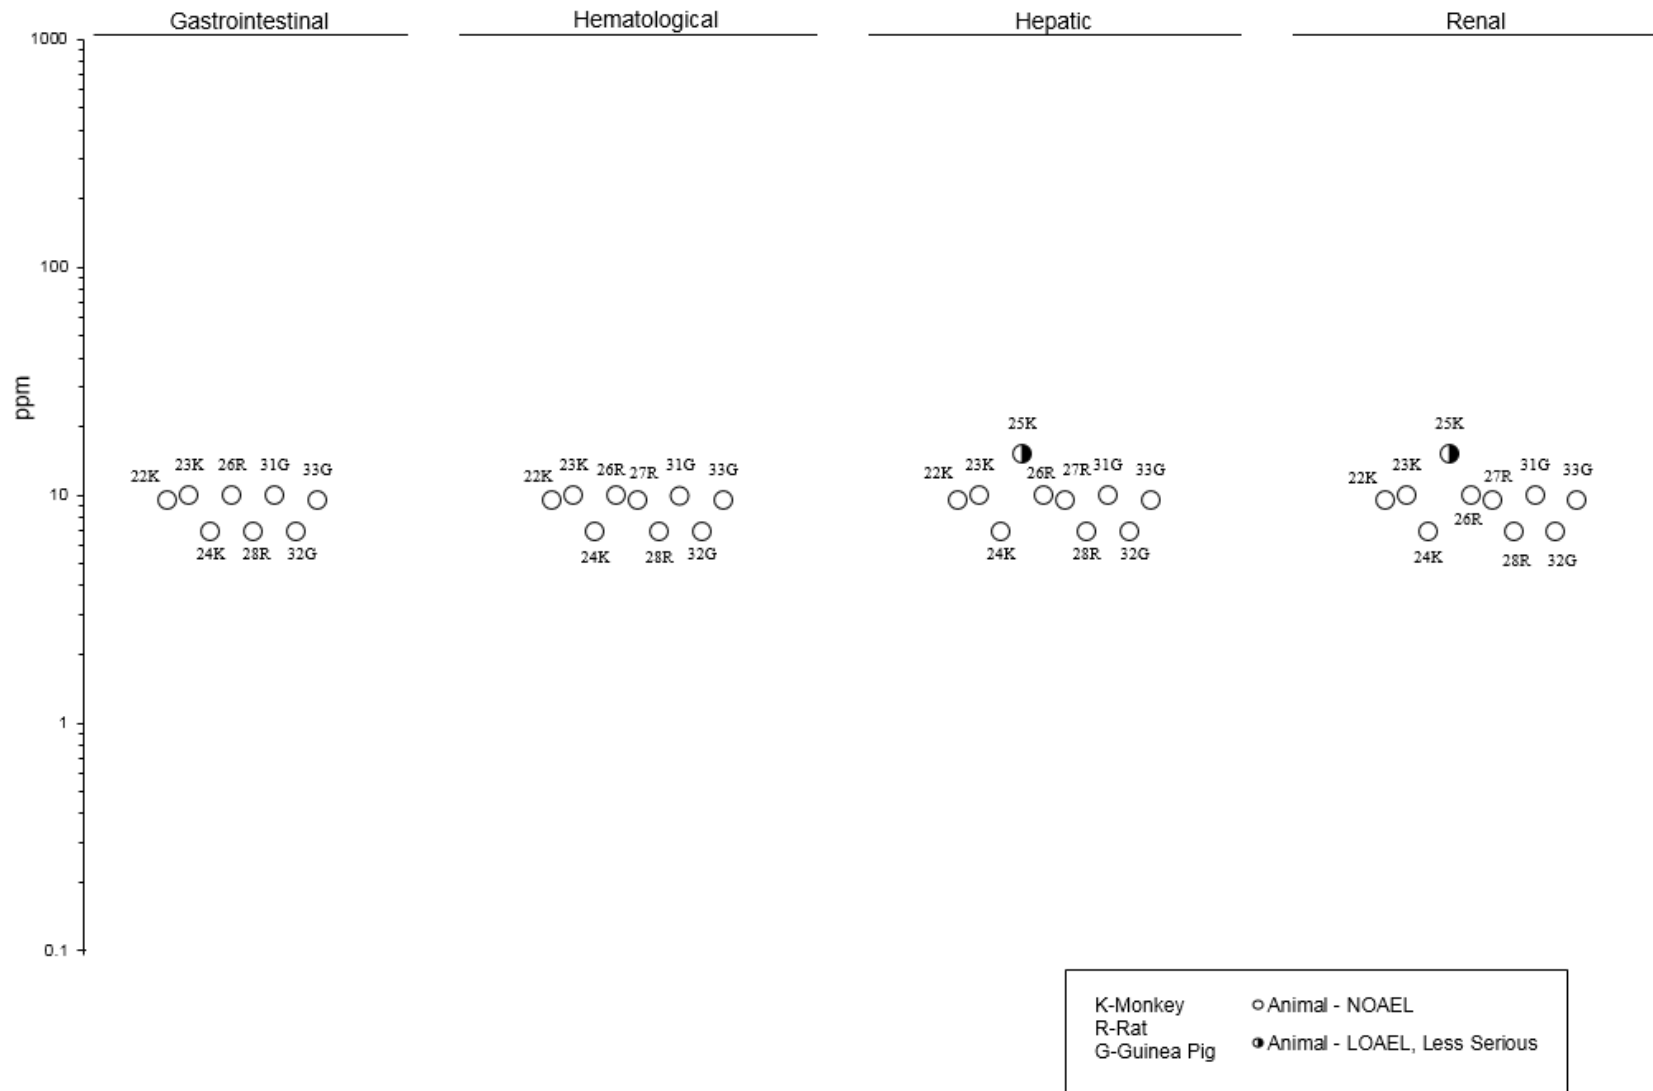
Gastrointestinal

Hematological

Hepatic

Renal

1000

100

10

1

0.1

ppm

22K 23K 26R 31G 33G
24K 28R 32G

22K 23K 26R 27R 31G 33G
24K 28R 32G

25K
22K 23K 26R 27R 31G 33G
24K 28R 32G

25K
22K 23K 27R 31G 33G
26R
24K 28R 32G

K-Monkey
R-Rat
G-Guinea Pig

Animal - NOAEL
Animal - LOAEL, Less Serious